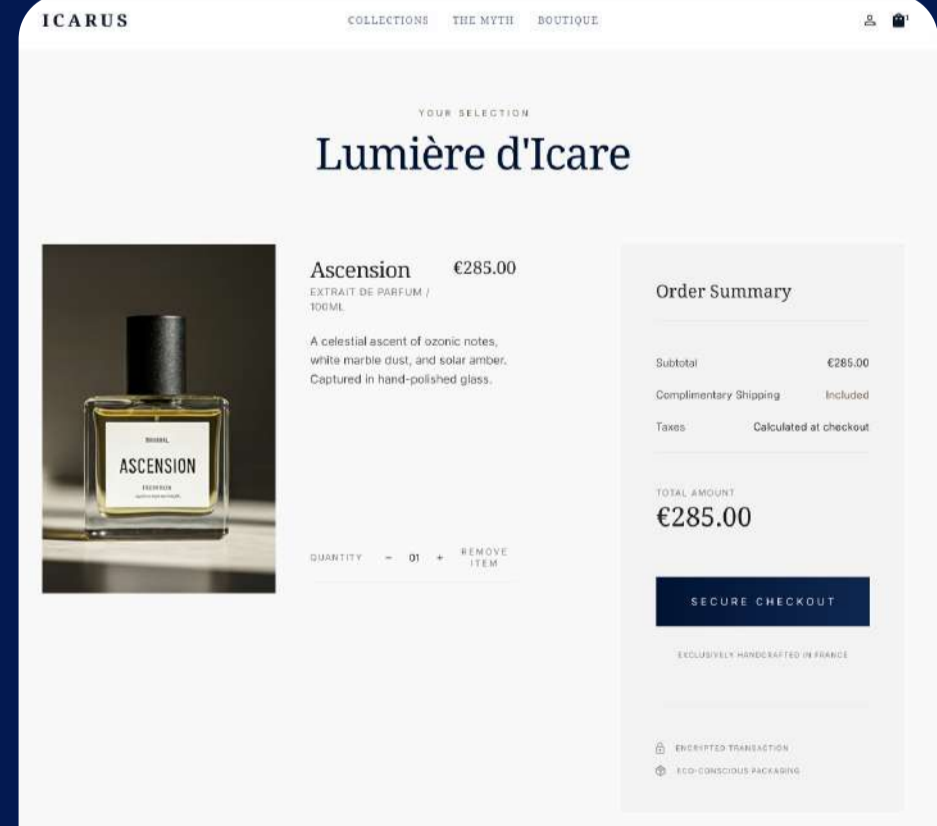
ICARUS

COLLECTIONS THE MYTH BOUTIQUE

1

YOUR SELECTION

Lumière d'Icare

ASCENSION

Ascension €285.00

EXTRAIT DE PARFUM / 100ML

A celestial ascent of ozonic notes, white marble dust, and solar amber. Captured in hand-polished glass.

QUANTITY − 01 + REMOVE ITEM

Order Summary

| Subtotal | €285.00 |
|---|---|
| Complimentary Shipping | Included |
| Taxes | Calculated at checkout |

TOTAL AMOUNT

€285.00

SECURE CHECKOUT

EXCLUSIVELY HANDCRAFTED IN FRANCE

ENCRYPTED TRANSACTION

ECO-CONSCIOUS PACKAGING